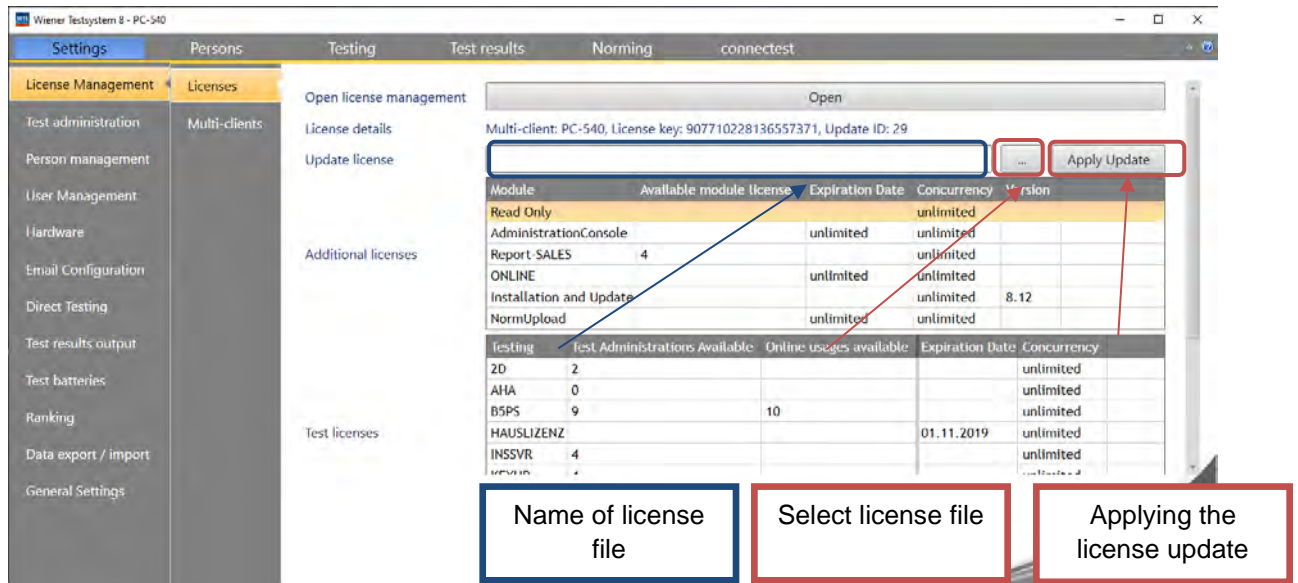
Wiener Testsystem 8 - PC-540

Settings Persons Testing Test results Norming connectest

License Management
Test administration
Person management
User Management
Hardware
Email Configuration
Direct Testing
Test results output
Test batteries
Ranking
Data export / import
General Settings

Licenses
Multi-clients

Open license management
Open

License details
Multi-client: PC-540, License key: 907710228136557371, Update ID: 29

Update license
...
Apply Update

Additional licenses

| Module | Available module license | Expiration Date | Concurrency | Version |
|---|---|---|---|---|
| Read Only | | | unlimited | |
| AdministrationConsole | | unlimited | unlimited | |
| Report-SALES | 4 | | unlimited | |
| ONLINE | | unlimited | unlimited | |
| Installation and Update | | | unlimited | 8.12 |
| NormUpload | | unlimited | unlimited | |

Test licenses

| Testing | Test Administrations Available | Online usages available | Expiration Date | Concurrency |
|---|---|---|---|---|
| 2D | 2 | | | unlimited |
| AHA | 0 | | | unlimited |
| B5PS | 9 | 10 | | unlimited |
| HAUSLIZENZ | | | 01.11.2019 | unlimited |
| INSSVR | 4 | | | unlimited |
| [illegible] | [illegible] | | | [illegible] |

Name of license file

Select license file

Applying the license update